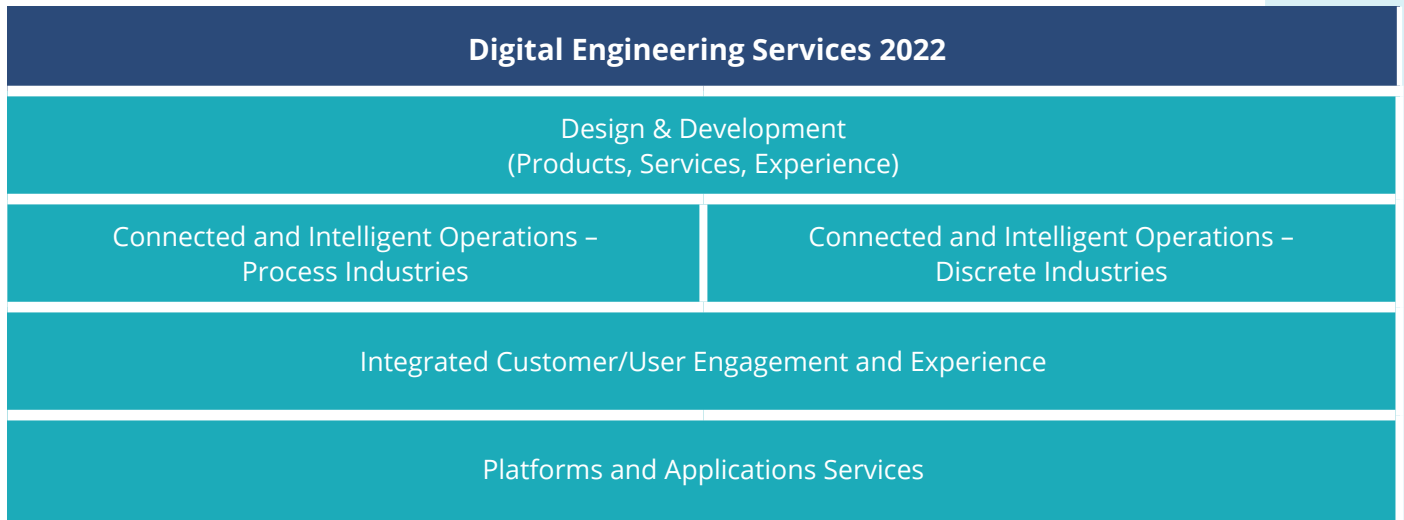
Digital Engineering Services 2022

Design & Development
(Products, Services, Experience)

Connected and Intelligent Operations – Process Industries

Connected and Intelligent Operations – Discrete Industries

Integrated Customer/User Engagement and Experience

Platforms and Applications Services